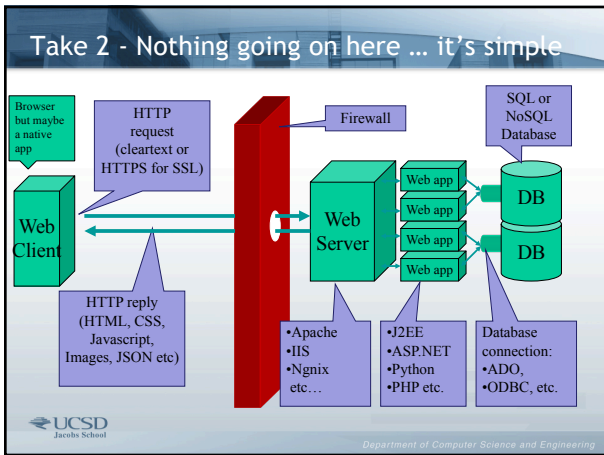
Take 2 - Nothing going on here … it's simple

Browser but maybe a native app

HTTP request (cleartext or HTTPS for SSL)

Firewall

SQL or NoSQL Database

Web Client

Web Server

Web app
Web app
Web app
Web app

DB
DB

HTTP reply (HTML, CSS, Javascript, Images, JSON etc)

•Apache
•IIS
•Ngnix etc…

•J2EE
•ASP.NET
•Python
•PHP etc.

Database connection:
•ADO,
•ODBC, etc.

UCSD
Jacobs School

Department of Computer Science and Engineering